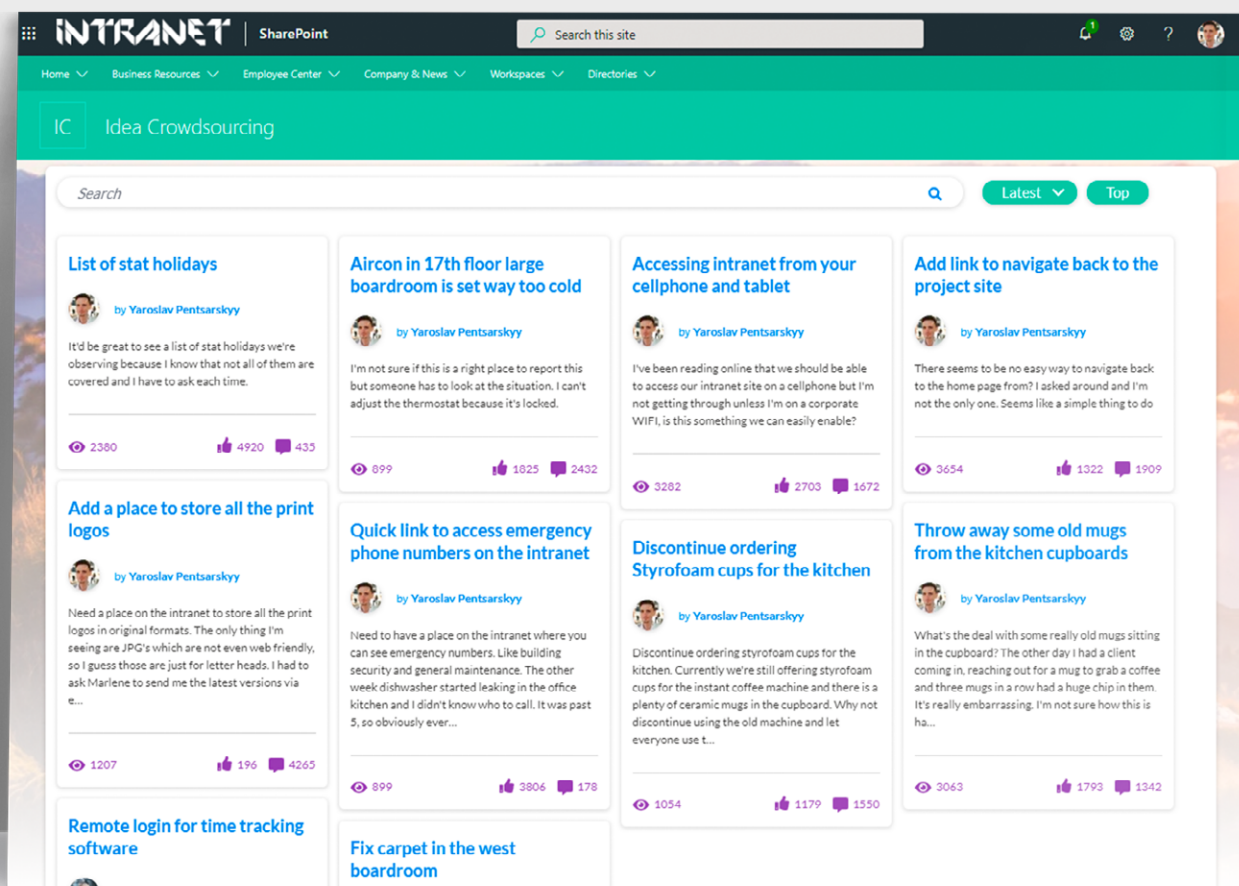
INTRANET | SharePoint

Search this site

1

?

Home Business Resources Employee Center Company & News Workspaces Directories

IC Idea Crowdsourcing

Search

Latest Top

List of stat holidays

by Yaroslav Pentsarskyy

It'd be great to see a list of stat holidays we're observing because I know that not all of them are covered and I have to ask each time.

2380 4920 435

Add a place to store all the print logos

by Yaroslav Pentsarskyy

Need a place on the intranet to store all the print logos in original formats. The only thing I'm seeing are JPG's which are not even web friendly, so I guess those are just for letter heads. I had to ask Marlene to send me the latest versions via e...

1207 196 4265

Remote login for time tracking software

Aircon in 17th floor large boardroom is set way too cold

by Yaroslav Pentsarskyy

I'm not sure if this is a right place to report this but someone has to look at the situation. I can't adjust the thermostat because it's locked.

899 1825 2432

Quick link to access emergency phone numbers on the intranet

by Yaroslav Pentsarskyy

Need to have a place on the intranet where you can see emergency numbers. Like building security and general maintenance. The other week dishwasher started leaking in the office kitchen and I didn't know who to call. It was past 5, so obviously ever...

899 3806 178

Fix carpet in the west boardroom

Accessing intranet from your cellphone and tablet

by Yaroslav Pentsarskyy

I've been reading online that we should be able to access our intranet site on a cellphone but I'm not getting through unless I'm on a corporate WIFI, is this something we can easily enable?

3282 2703 1672

Discontinue ordering Styrofoam cups for the kitchen

by Yaroslav Pentsarskyy

Discontinue ordering styrofoam cups for the kitchen. Currently we're still offering styrofoam cups for the instant coffee machine and there is a plenty of ceramic mugs in the cupboard. Why not discontinue using the old machine and let everyone use t...

1054 1179 1550

Add link to navigate back to the project site

by Yaroslav Pentsarskyy

There seems to be no easy way to navigate back to the home page from? I asked around and I'm not the only one. Seems like a simple thing to do

3654 1322 1909

Throw away some old mugs from the kitchen cupboards

by Yaroslav Pentsarskyy

What's the deal with some really old mugs sitting in the cupboard? The other day I had a client coming in, reaching out for a mug to grab a coffee and three mugs in a row had a huge chip in them. It's really embarrassing. I'm not sure how this is ha...

3063 1793 1342